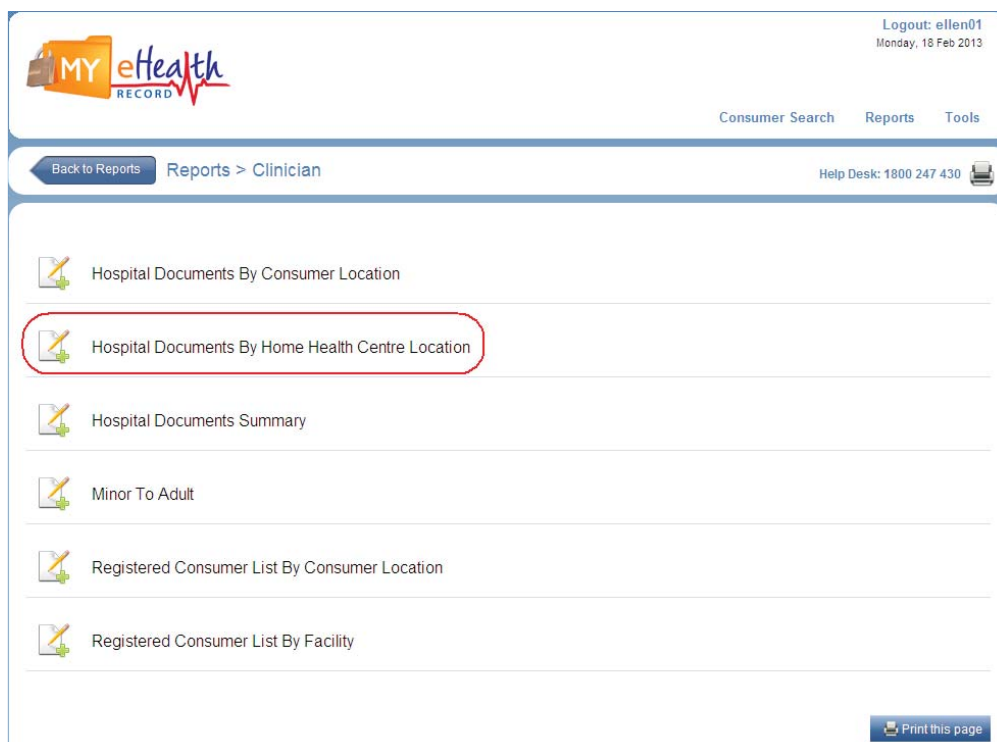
MY eHealth RECORD

Logout: ellen01
Monday, 18 Feb 2013

Consumer Search Reports Tools

Back to Reports Reports > Clinician

Help Desk: 1800 247 430

Hospital Documents By Consumer Location

Hospital Documents By Home Health Centre Location

Hospital Documents Summary

Minor To Adult

Registered Consumer List By Consumer Location

Registered Consumer List By Facility

Print this page